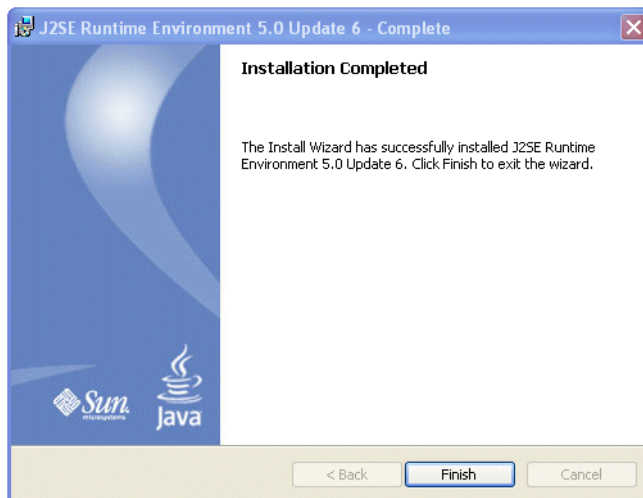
J2SE Runtime Environment 5.0 Update 6 - Complete

Installation Completed

The Install Wizard has successfully installed J2SE Runtime Environment 5.0 Update 6. Click Finish to exit the wizard.

Sun microsystems

Java

< Back

Finish

Cancel